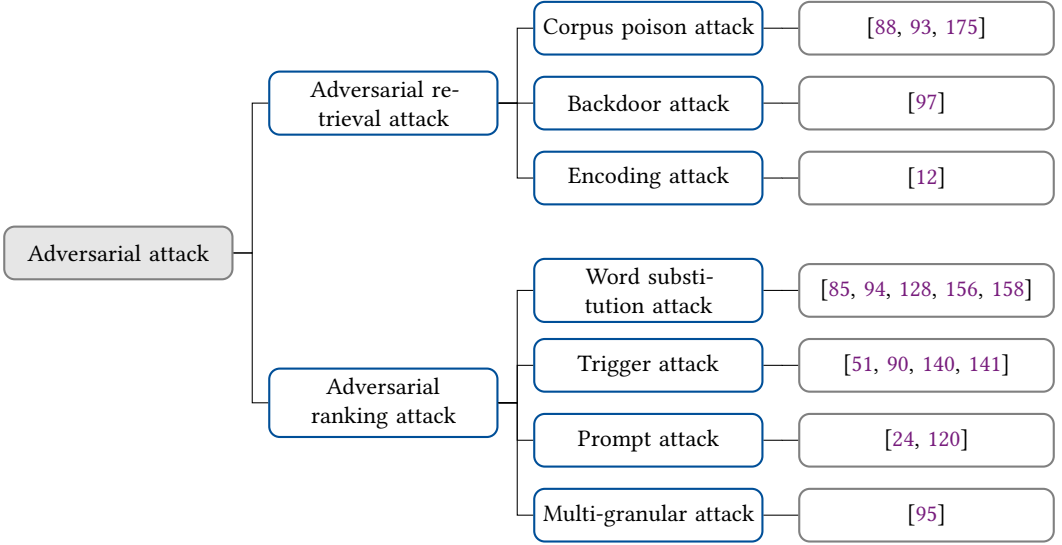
Adversarial attack

Adversarial retrieval attack

Corpus poison attack

[88, 93, 175]

Backdoor attack

[97]

Encoding attack

[12]

Adversarial ranking attack

Word substitution attack

[85, 94, 128, 156, 158]

Trigger attack

[51, 90, 140, 141]

Prompt attack

[24, 120]

Multi-granular attack

[95]